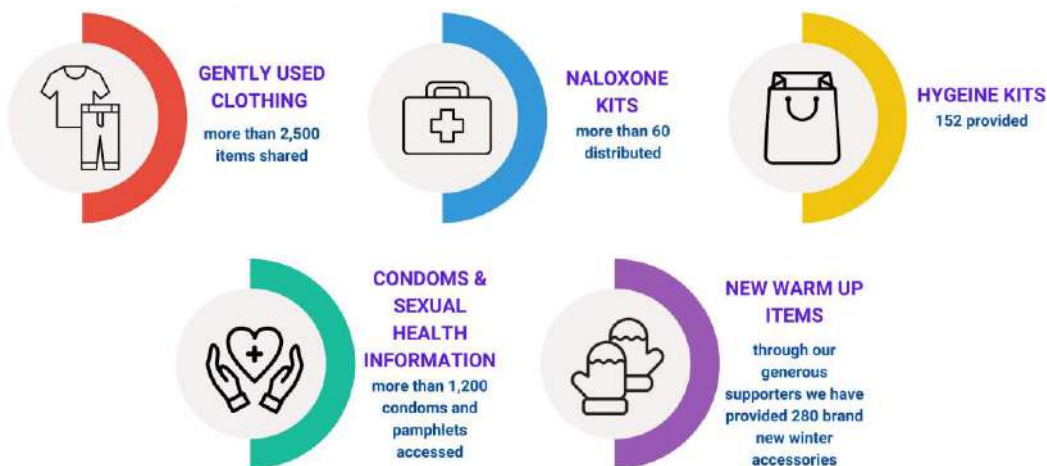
GENTLY USED CLOTHING
more than 2,500 items shared

NALOXONE KITS
more than 60 distributed

HYGEINE KITS
152 provided

CONDOMS & SEXUAL HEALTH INFORMATION
more than 1,200 condoms and pamphlets accessed

NEW WARM UP ITEMS
through our generous supporters we have provided 280 brand new winter accessories